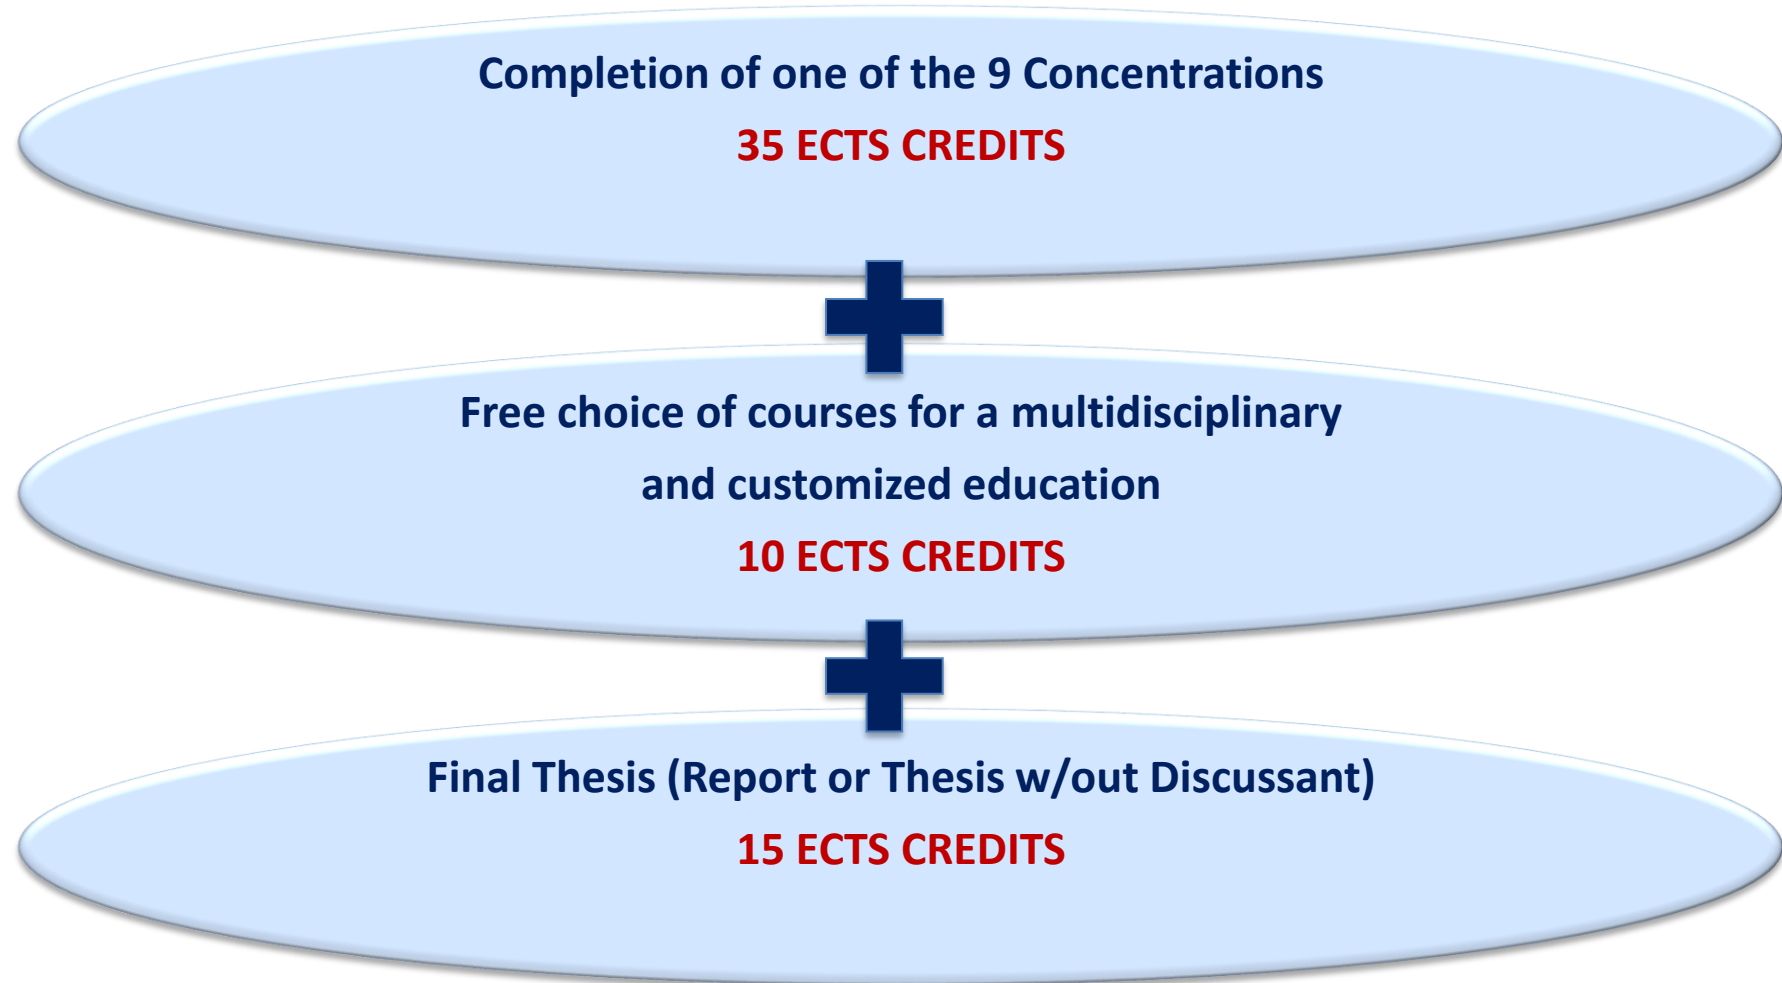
Completion of one of the 9 Concentrations

35 ECTS CREDITS

Free choice of courses for a multidisciplinary and customized education

10 ECTS CREDITS

Final Thesis (Report or Thesis w/out Discussant)

15 ECTS CREDITS